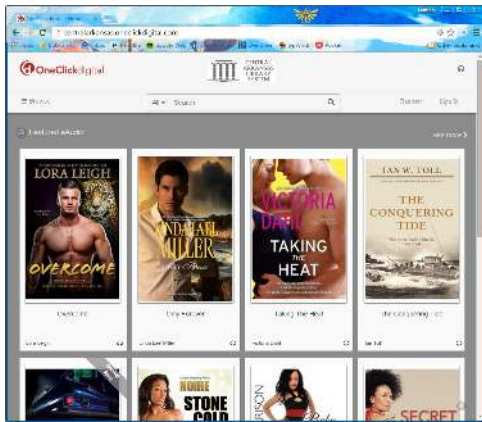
OneClickdigital

All Search

LORA LEIGH
OVERCOME

LINDA LAEL MILLER

VICTORIA DAHL
TAKING THE HEAT

IAN W. TOLL
THE CONQUERING TIDE

Overcome

Taking the Heat

The Conquering Tide

NOIRE
STONE COLD

SECRET